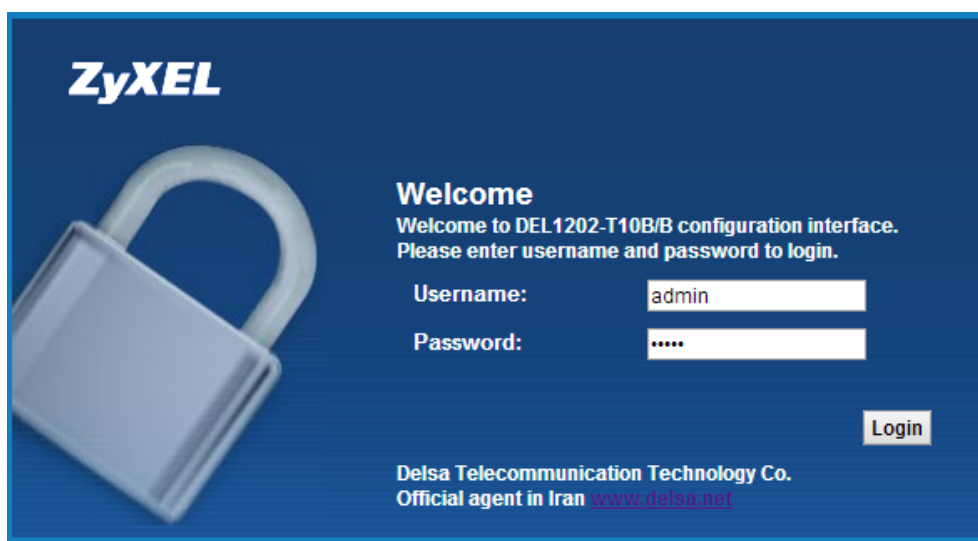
ZyXEL

Welcome
Welcome to DEL1202-T10B/B configuration interface.
Please enter username and password to login.

Username: admin
Password: •••••

Login

Delsa Telecommunication Technology Co.
Official agent in Iran www.delsa.net